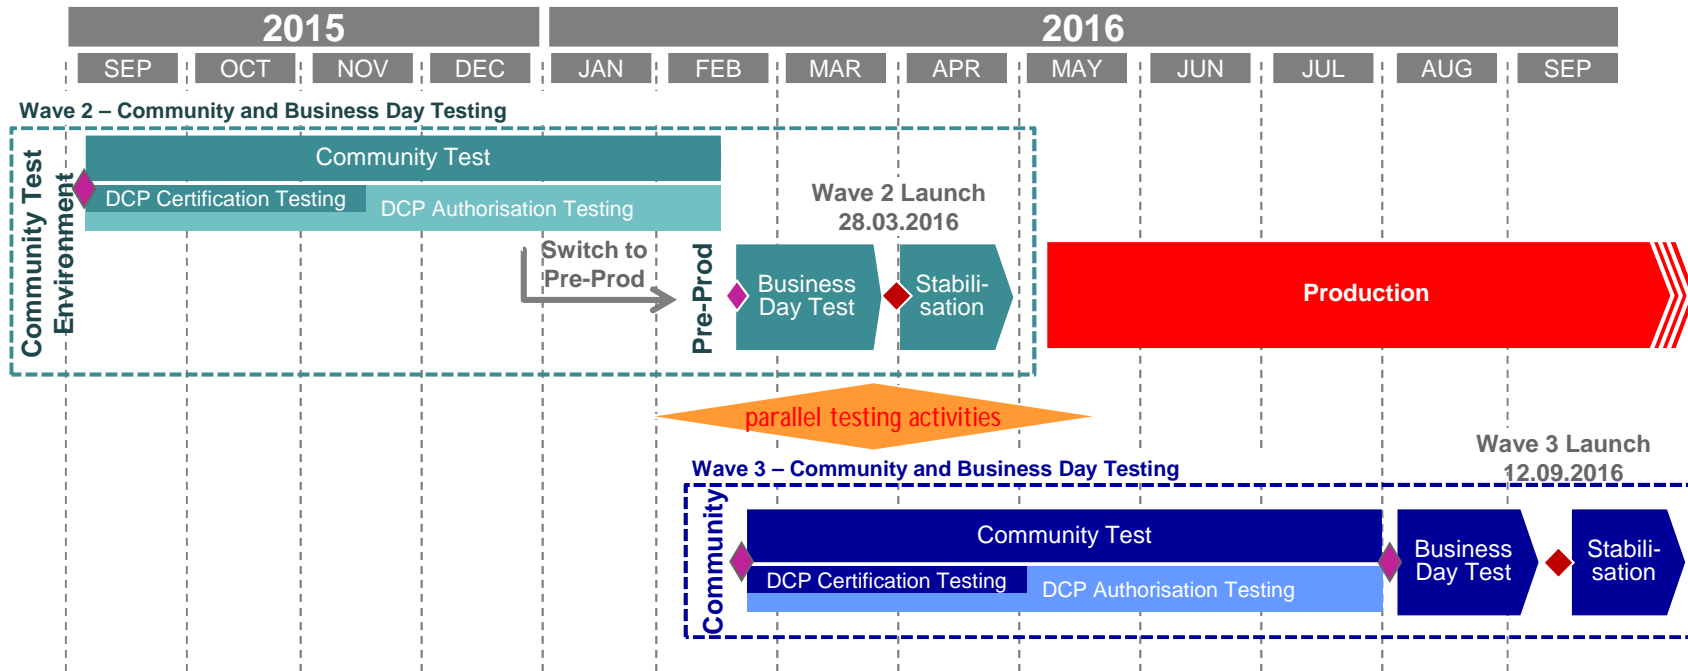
2015

2016

SEP OCT NOV DEC JAN FEB MAR APR MAY JUN JUL AUG SEP

Wave 2 – Community and Business Day Testing

Community Test Environment

Community Test

DCP Certification Testing

DCP Authorisation Testing

Wave 2 Launch 28.03.2016

Switch to Pre-Prod

Pre-Prod

Business Day Test

Stabili-sation

Production

parallel testing activities

Wave 3 Launch 12.09.2016

Wave 3 – Community and Business Day Testing

Community

Community Test

DCP Certification Testing

DCP Authorisation Testing

Business Day Test

Stabili-sation